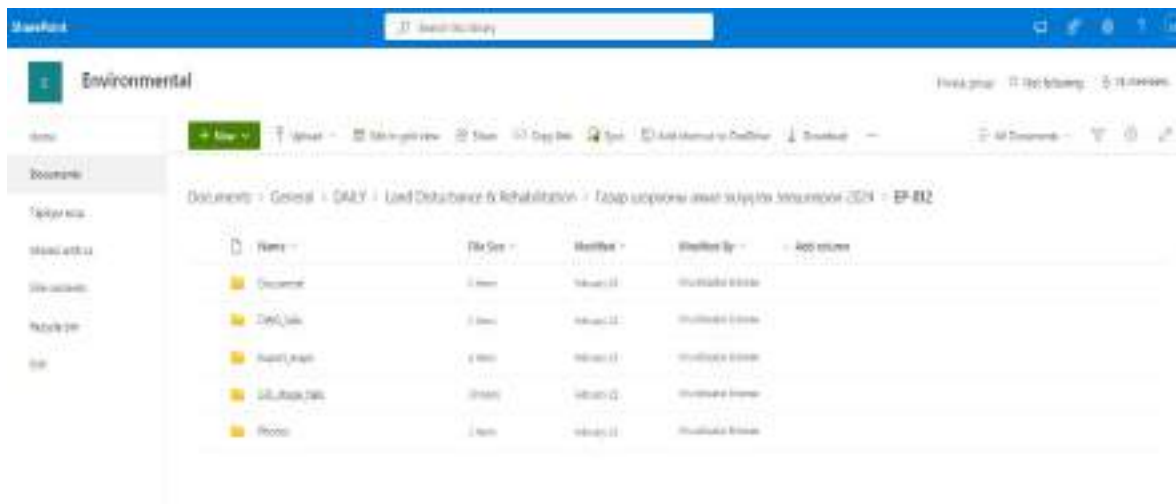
SharePoint

Search this library

Environmental

Private group Not following 8 members

Home

Documents

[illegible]

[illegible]

Site contents

Recycle bin

Edit

+ New Upload Edit in grid view Share Copy link Sync Add shortcut to OneDrive Download

All Documents

Documents > General > DAILY > Land Disturbance & Rehabilitation > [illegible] 2024 > EP-032

| Name | File Size | Modified | Modified By | Add column |
|---|---|---|---|---|
| Document | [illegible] | February 22 | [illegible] | |
| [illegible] | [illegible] | February 22 | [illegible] | |
| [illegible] | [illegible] | February 22 | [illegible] | |
| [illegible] | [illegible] | February 22 | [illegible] | |
| Photos | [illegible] | February 22 | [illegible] | |